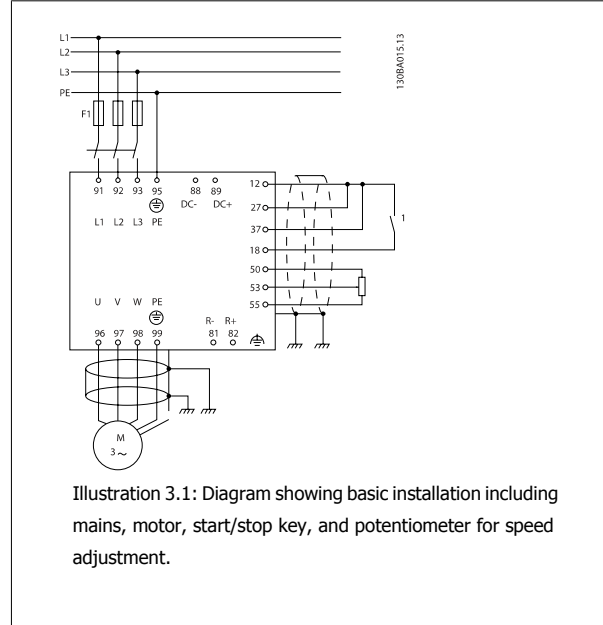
L1
L2
L3
PE

130BA015.13

F1

91 92 93 95 88 89
DC- DC+
L1 L2 L3 PE

12
27
37
18
50
53
55

1

U V W PE
96 97 98 99
R- R+
81 82

M
3~

Illustration 3.1: Diagram showing basic installation including mains, motor, start/stop key, and potentiometer for speed adjustment.